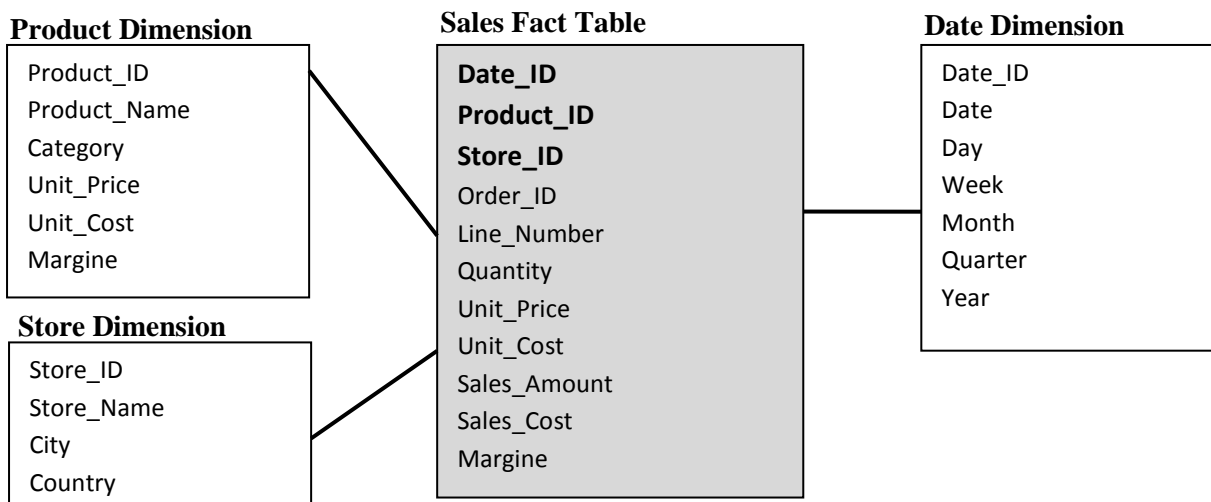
Product Dimension

Product_ID
Product_Name
Category
Unit_Price
Unit_Cost
Margine

Store Dimension

Store_ID
Store_Name
City
Country

Sales Fact Table

**Date_ID**
**Product_ID**
**Store_ID**
Order_ID
Line_Number
Quantity
Unit_Price
Unit_Cost
Sales_Amount
Sales_Cost
Margine

Date Dimension

Date_ID
Date
Day
Week
Month
Quarter
Year